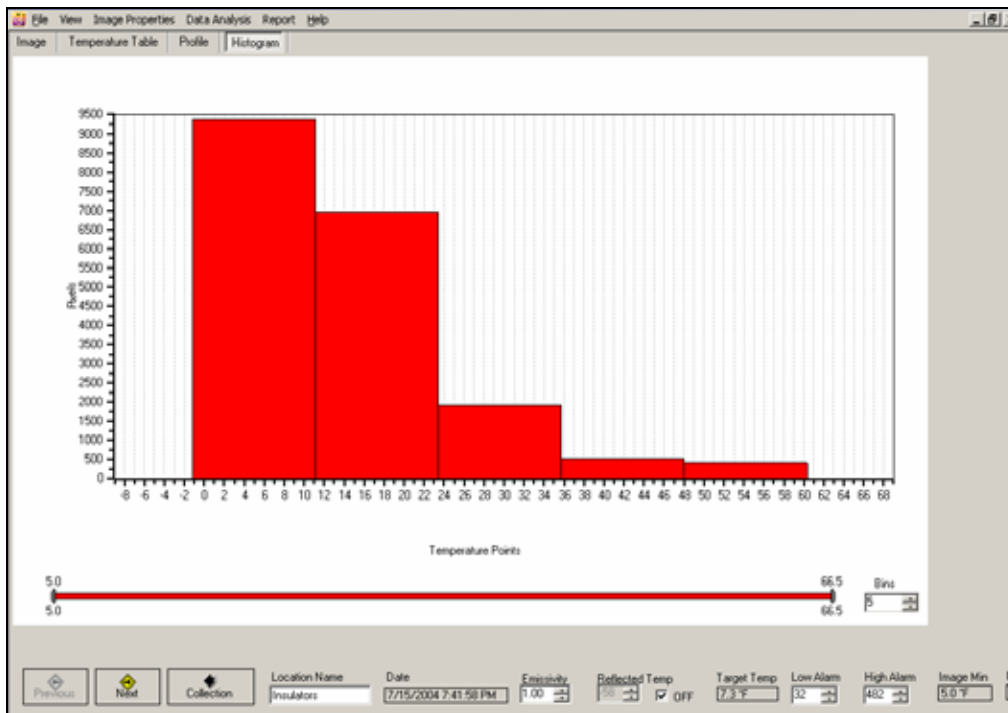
File View Image Properties Data Analysis Report Help

Image | Temperature Table | Profile | Histogram

9500
9000
8500
8000
7500
7000
6500
6000
5500
5000
4500
4000
3500
3000
2500
2000
1500
1000
500
0

Points

-8 -6 -4 -2 0 2 4 6 8 10 12 14 16 18 20 22 24 26 28 30 32 34 36 38 40 42 44 46 48 50 52 54 56 58 60 62 64 66 68

Temperature Points

5.0
5.0
66.5
66.5

Bins
5

Previous
Next
Collection

Location Name
Insulators

Date
7/15/2004 7:41:58 PM

Emissivity
1.00

Reflected Temp
58
OFF

Target Temp
7.3 °F

Low Alarm
32

High Alarm
482

Image Min
5.0 °F